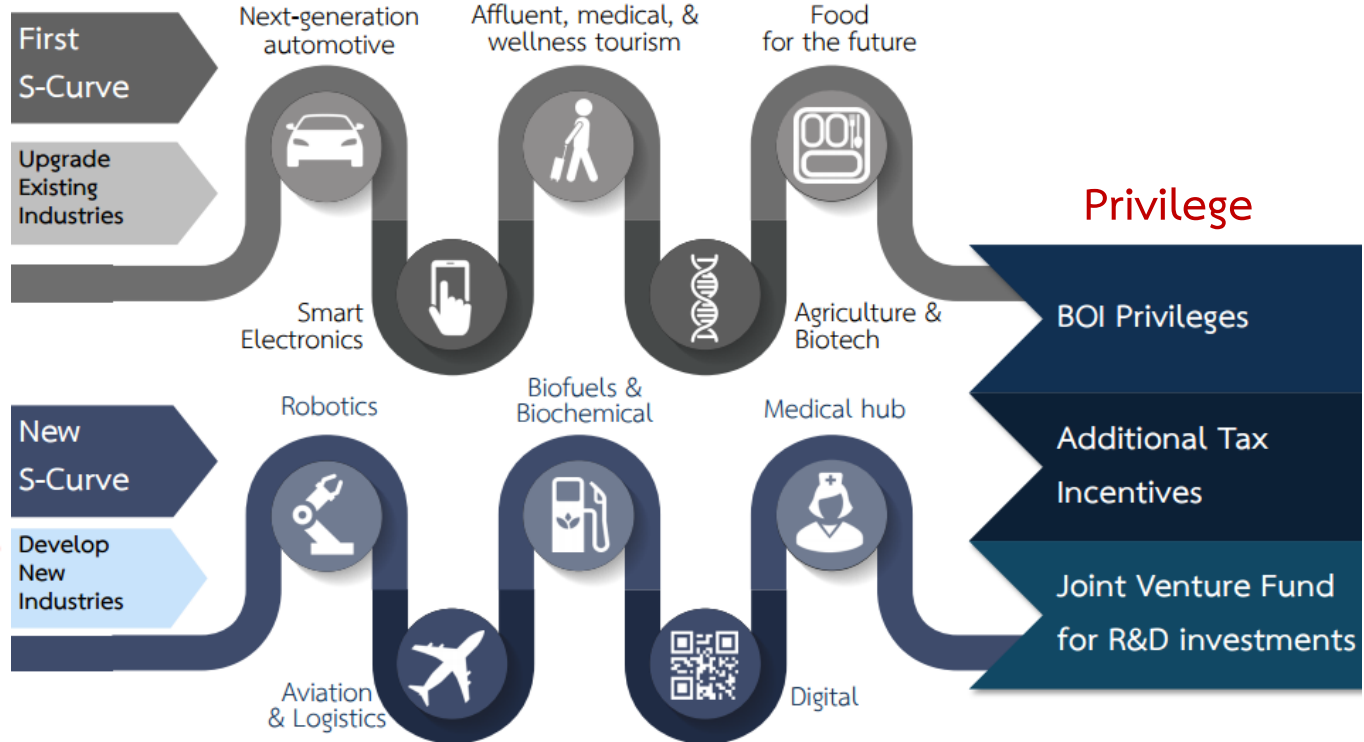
First S-Curve

Upgrade Existing Industries

Next-generation automotive

Smart Electronics

Affluent, medical, & wellness tourism

Agriculture & Biotech

Food for the future

Privilege

BOI Privileges

Additional Tax Incentives

Joint Venture Fund for R&D investments

New S-Curve

Develop New Industries

Robotics

Aviation & Logistics

Biofuels & Biochemical

Digital

Medical hub